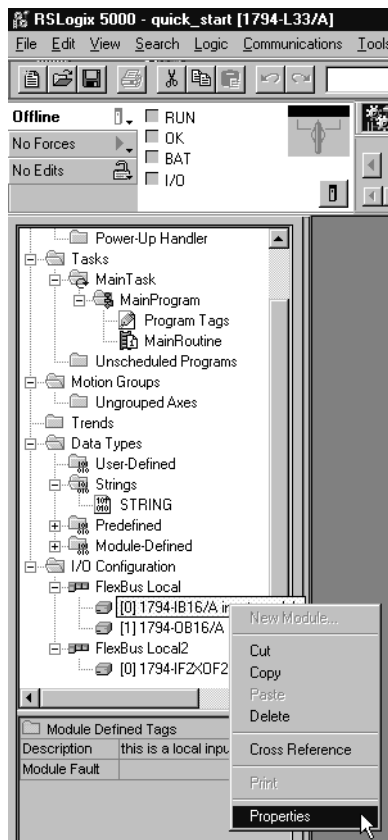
RSLogix 5000 - quick_start [1794-L33/A]

File Edit View Search Logic Communications Tools

Offline
No Forces
No Edits
RUN
OK
BAT
I/O

Power-Up Handler
Tasks
MainTask
MainProgram
Program Tags
MainRoutine
Unscheduled Programs
Motion Groups
Ungrouped Axes
Trends
Data Types
User-Defined
Strings
STRING
Predefined
Module-Defined
I/O Configuration
FlexBus Local
[0] 1794-IB16/A i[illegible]
[1] 1794-OB16/A
FlexBus Local2
[0] 1794-IF2XOF2

Module Defined Tags
Description | this is a local inpu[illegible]
Module Fault

New Module...
Cut
Copy
Paste
Delete
Cross Reference
Print
Properties